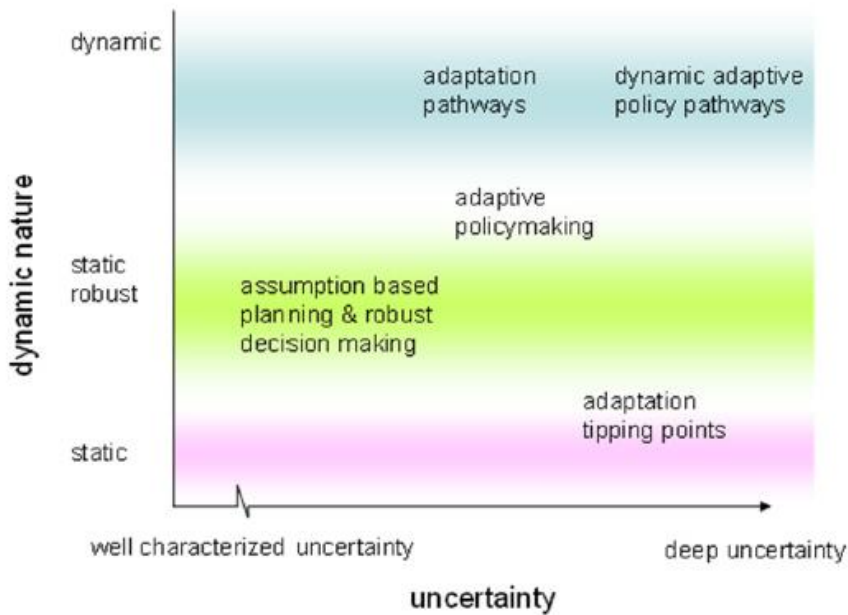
dynamic nature

dynamic

static robust

static

adaptation pathways

dynamic adaptive policy pathways

adaptive policymaking

assumption based planning & robust decision making

adaptation tipping points

well characterized uncertainty

deep uncertainty

uncertainty